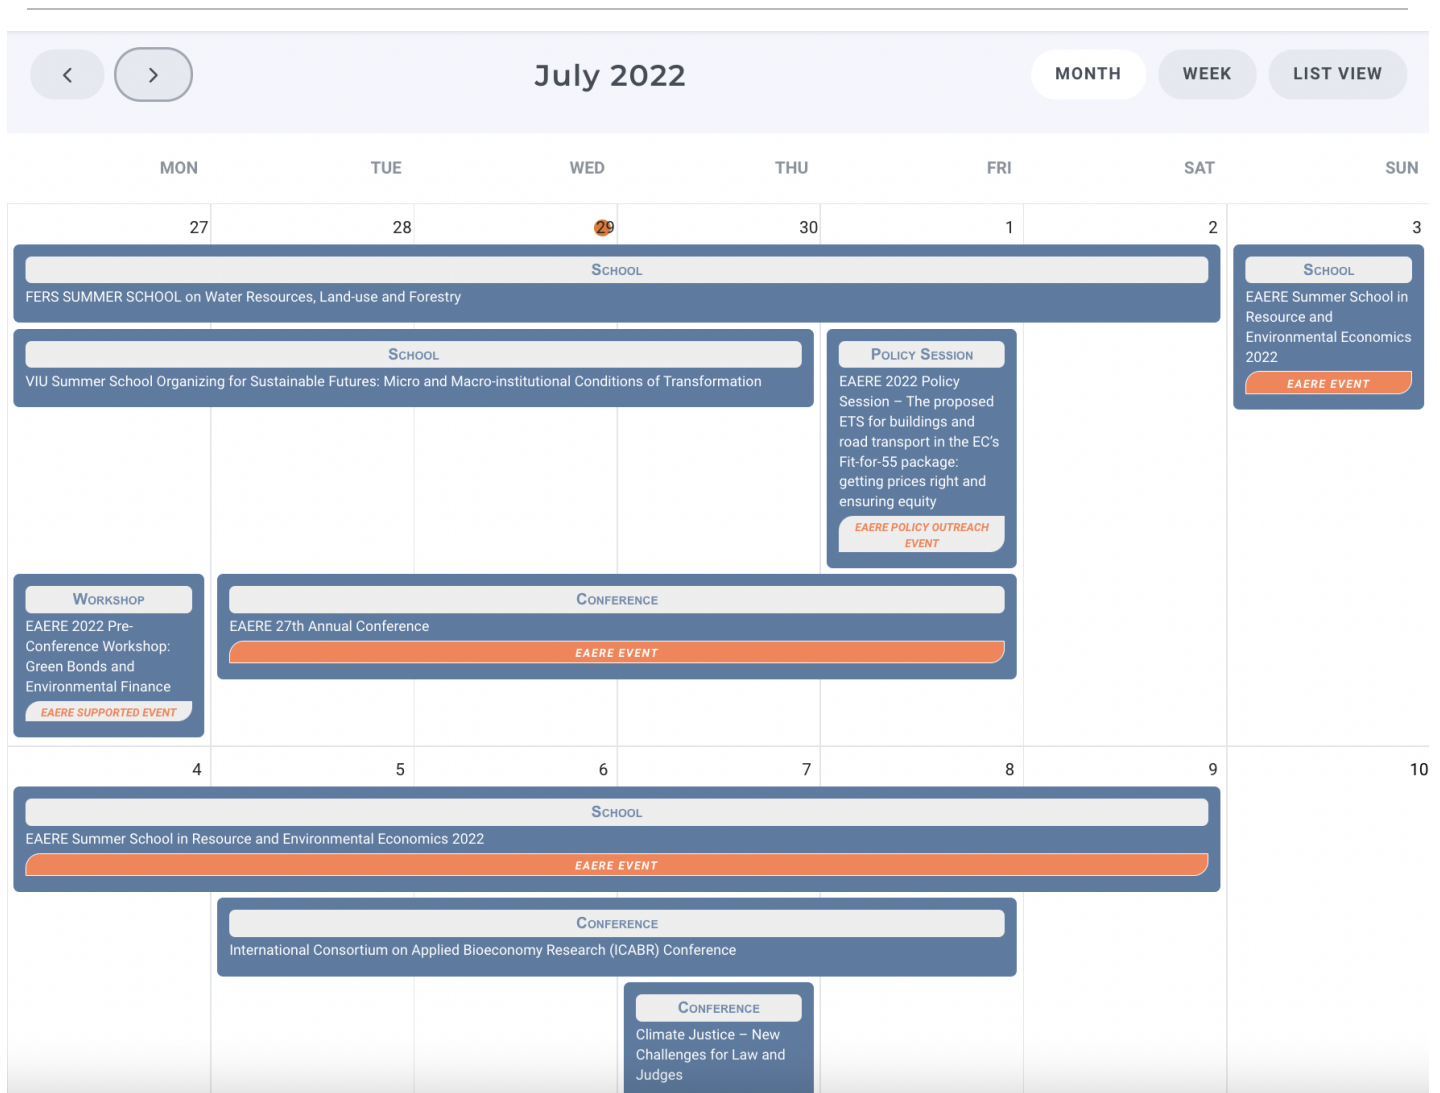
July 2022

MONTH WEEK LIST VIEW

| MON | TUE | WED | THU | FRI | SAT | SUN |
|---|---|---|---|---|---|---|
| 27 | 28 | 29 | 30 | 1 | 2 | 3 |

School
FERS SUMMER SCHOOL on Water Resources, Land-use and Forestry

School
EAERE Summer School in Resource and Environmental Economics 2022
EAERE EVENT

School
VIU Summer School Organizing for Sustainable Futures: Micro and Macro-institutional Conditions of Transformation

Policy Session
EAERE 2022 Policy Session – The proposed ETS for buildings and road transport in the EC's Fit-for-55 package: getting prices right and ensuring equity
EAERE POLICY OUTREACH EVENT

Workshop
EAERE 2022 Pre-Conference Workshop: Green Bonds and Environmental Finance
EAERE SUPPORTED EVENT

Conference
EAERE 27th Annual Conference
EAERE EVENT

| 4 | 5 | 6 | 7 | 8 | 9 | 10 |
|---|---|---|---|---|---|---|

School
EAERE Summer School in Resource and Environmental Economics 2022
EAERE EVENT

Conference
International Consortium on Applied Bioeconomy Research (ICABR) Conference

Conference
Climate Justice – New Challenges for Law and Judges